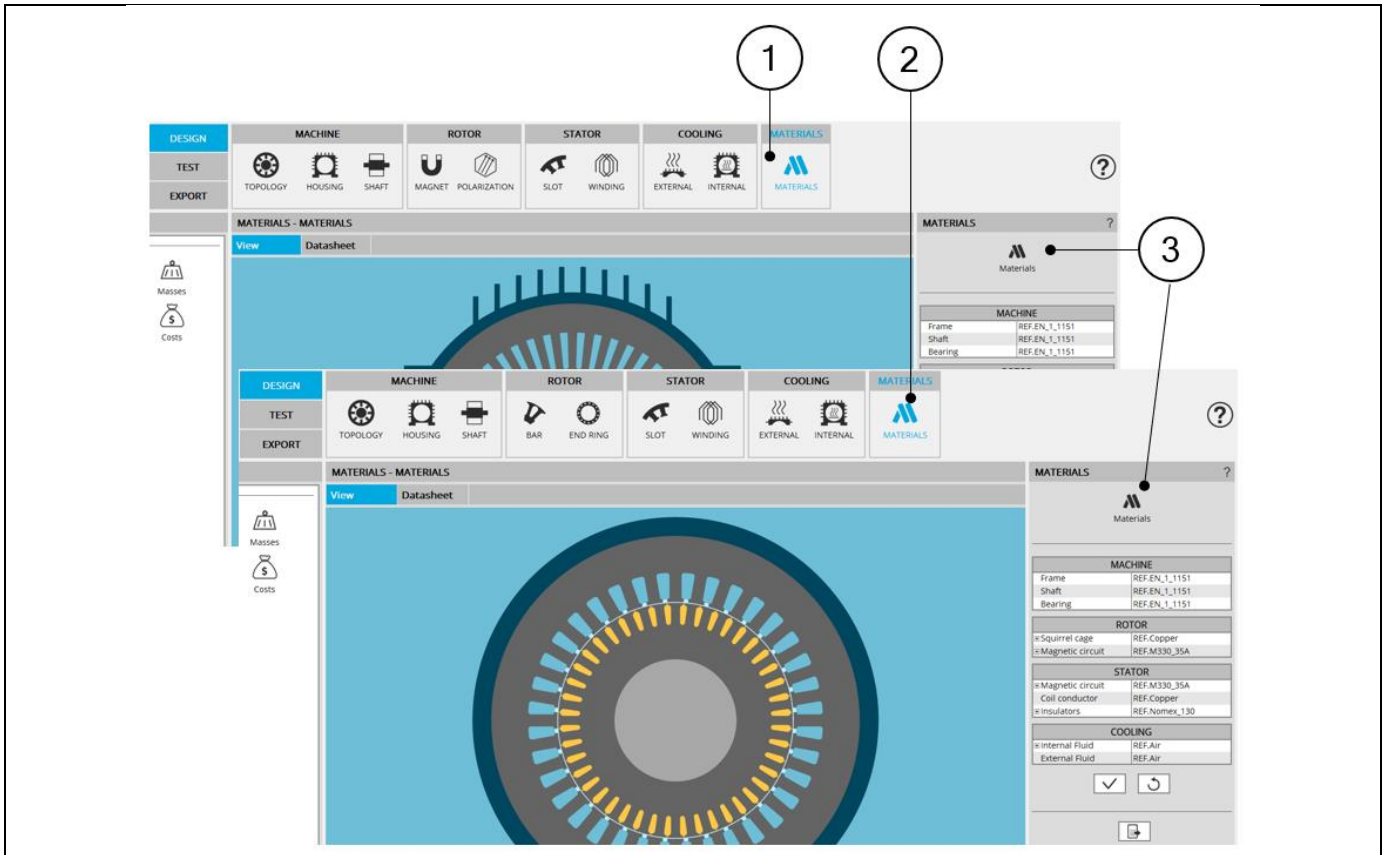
1

2

3

DESIGN
TEST
EXPORT

MACHINE
TOPOLOGY HOUSING SHAFT

ROTOR
MAGNET POLARIZATION

STATOR
SLOT WINDING

COOLING
EXTERNAL INTERNAL

MATERIALS
MATERIALS

?

MATERIALS - MATERIALS

View Datasheet

Masses

Costs

MATERIALS ?

Materials

| MACHINE | |
|---|---|
| Frame | REF.EN_1_1151 |
| Shaft | REF.EN_1_1151 |
| Bearing | REF.EN_1_1151 |

DESIGN
TEST
EXPORT

MACHINE
TOPOLOGY HOUSING SHAFT

ROTOR
BAR END RING

STATOR
SLOT WINDING

COOLING
EXTERNAL INTERNAL

MATERIALS
MATERIALS

?

MATERIALS - MATERIALS

View Datasheet

Masses

Costs

MATERIALS ?

Materials

| MACHINE | |
|---|---|
| Frame | REF.EN_1_1151 |
| Shaft | REF.EN_1_1151 |
| Bearing | REF.EN_1_1151 |

| ROTOR | |
|---|---|
| ⊞Squirrel cage | REF.Copper |
| ⊞Magnetic circuit | REF.M330_35A |

| STATOR | |
|---|---|
| ⊞Magnetic circuit | REF.M330_35A |
| Coil conductor | REF.Copper |
| ⊞Insulators | REF.Nomex_130 |

| COOLING | |
|---|---|
| ⊞Internal Fluid | REF.Air |
| External Fluid | REF.Air |